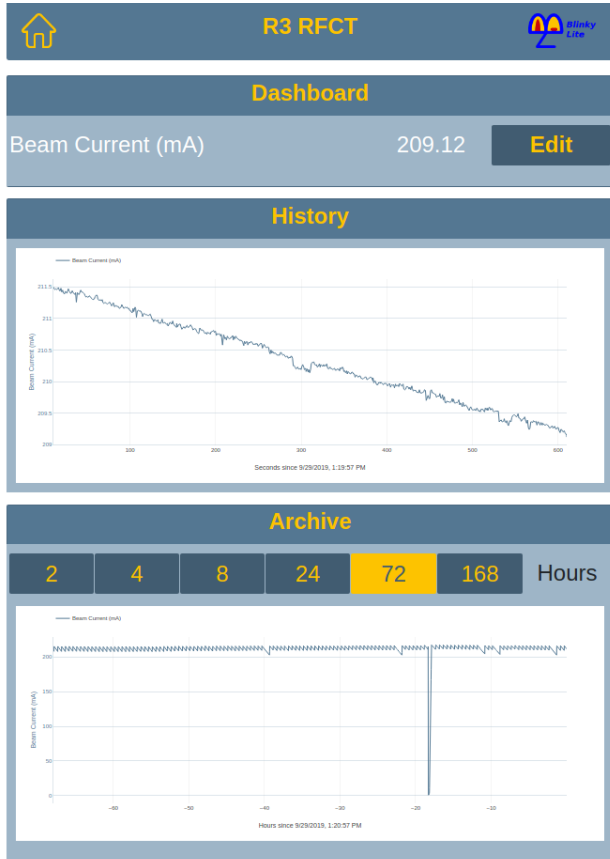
R3 RFCT

Blinky Lite

Dashboard

Beam Current (mA) 209.12 Edit

History

Beam Current (mA)

211.5
211
210.5
210
209.5
209

Beam Current (mA)

100 200 300 400 500 600

Seconds since 9/29/2019, 1:19:57 PM

Archive

| 2 | 4 | 8 | 24 | 72 | 168 | Hours |
|---|---|---|---|---|---|---|

Beam Current (mA)

200
150
100
50
0

Beam Current (mA)

−60 −50 −40 −30 −20 −10

Hours since 9/29/2019, 1:20:57 PM